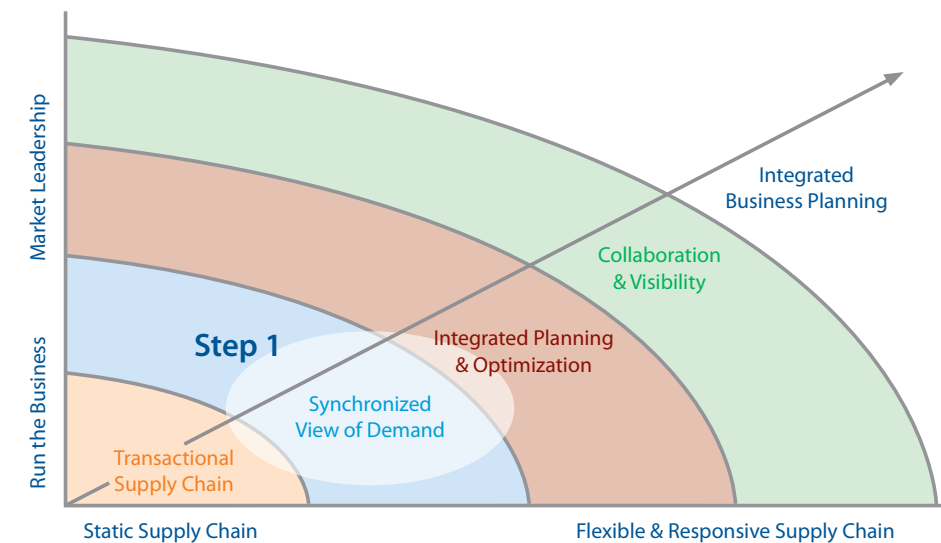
Market Leadership

Run the Business

Integrated Business Planning

Collaboration & Visibility

Integrated Planning & Optimization

Step 1

Synchronized View of Demand

Transactional Supply Chain

Static Supply Chain

Flexible & Responsive Supply Chain